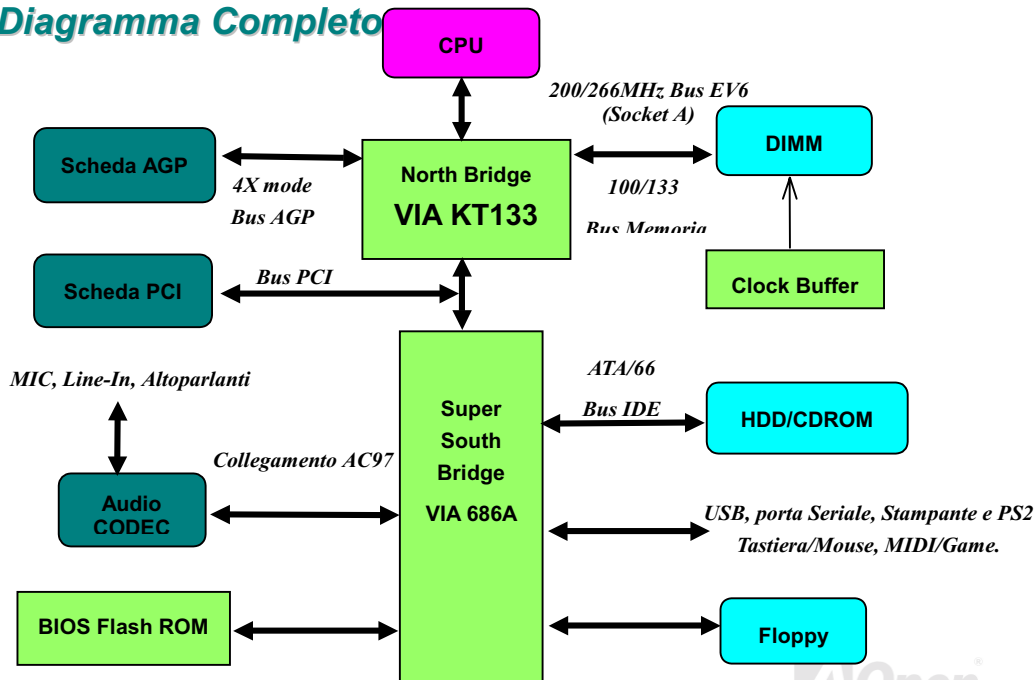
Diagramma Completo

CPU

200/266MHz Bus EV6
(Socket A)

Scheda AGP

4X mode
Bus AGP

North Bridge
VIA KT133

DIMM

100/133
Bus Memoria

Clock Buffer

Scheda PCI

Bus PCI

MIC, Line-In, Altoparlanti

Super
South
Bridge
VIA 686A

ATA/66
Bus IDE

HDD/CDROM

Collegamento AC97

Audio
CODEC

USB, porta Seriale, Stampante e PS2
Tastiera/Mouse, MIDI/Game.

BIOS Flash ROM

Floppy

AOpen